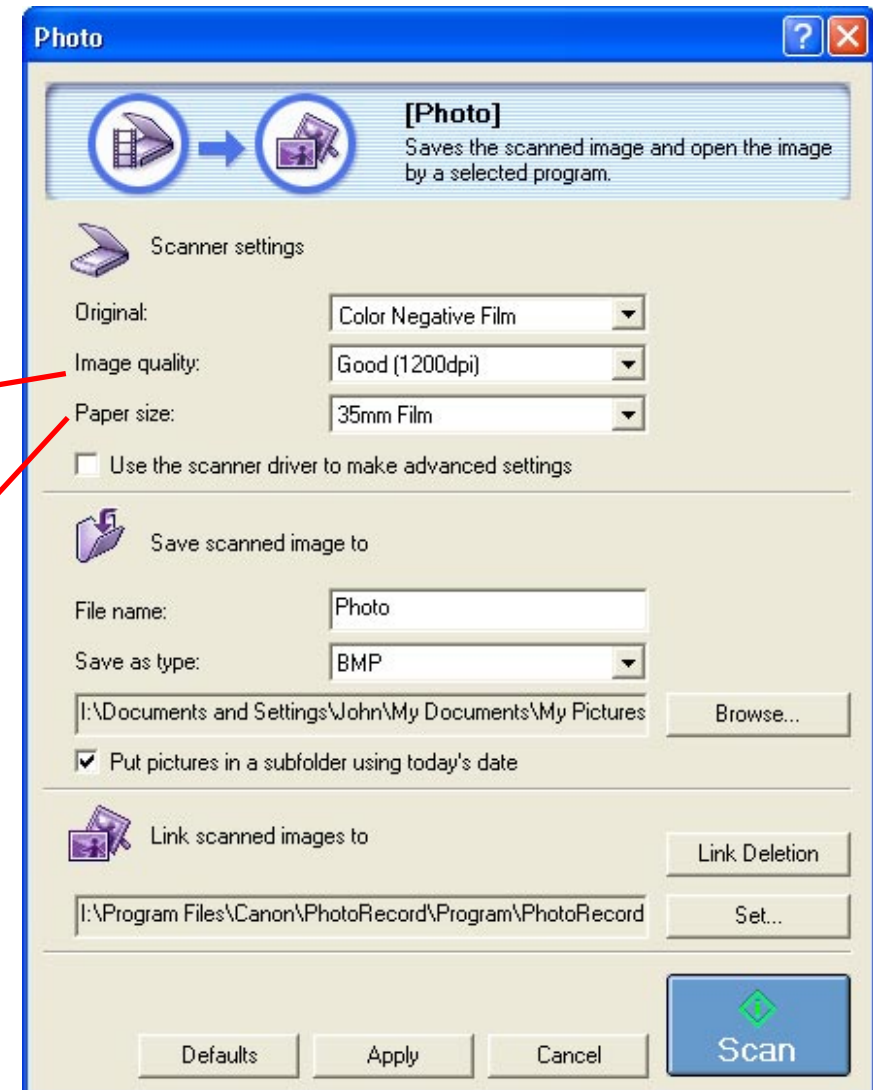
Photo

[Photo]
Saves the scanned image and open the image by a selected program.

Scanner settings

Original: Color Negative Film

Image quality: Good (1200dpi)

Paper size: 35mm Film

Use the scanner driver to make advanced settings

Save scanned image to

File name: Photo

Save as type: BMP

I:\Documents and Settings\John\My Documents\My Pictures

Browse...

Put pictures in a subfolder using today's date

Link scanned images to

Link Deletion

I:\Program Files\Canon\PhotoRecord\Program\PhotoRecord

Set...

Defaults

Apply

Cancel

Scan